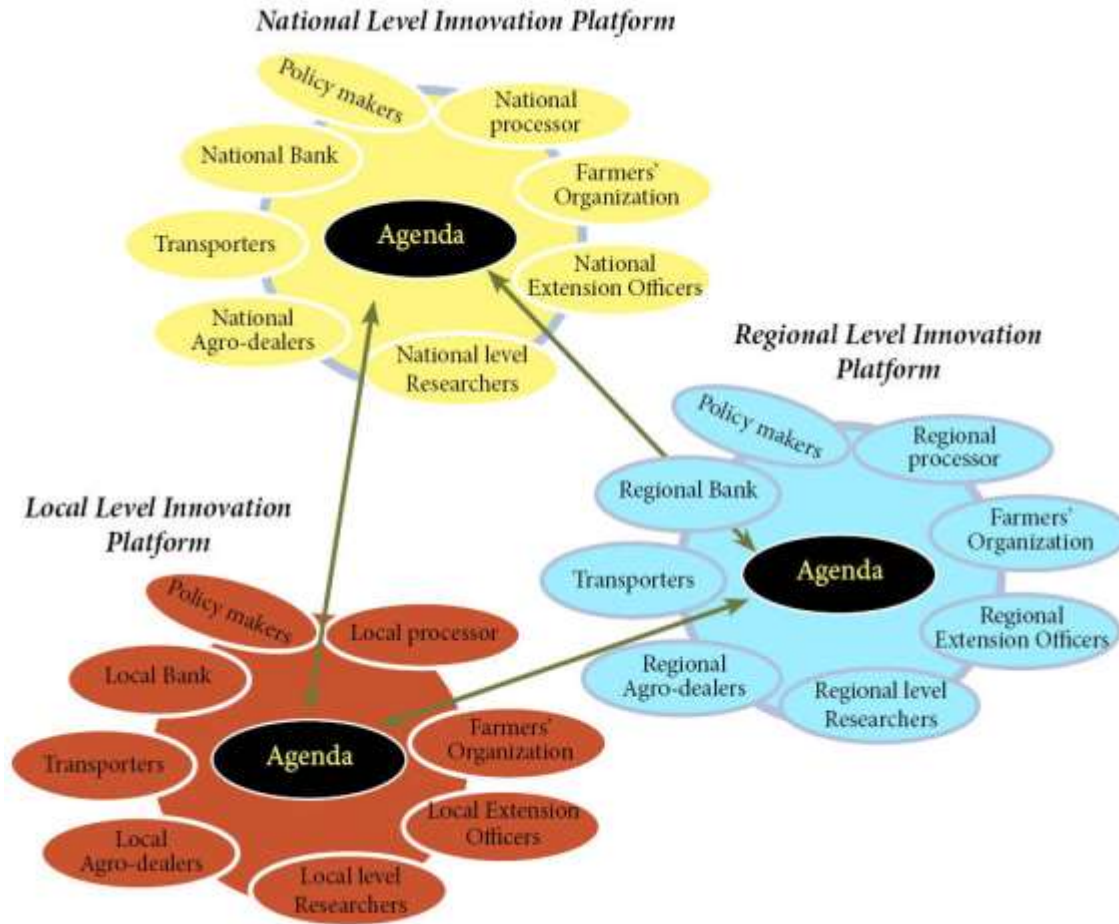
National Level Innovation Platform

Policy makers

National processor

National Bank

Farmers' Organization

Transporters

Agenda

National Extension Officers

National Agro-dealers

National level Researchers

Regional Level Innovation Platform

Policy makers

Regional processor

Regional Bank

Farmers' Organization

Transporters

Agenda

Regional Extension Officers

Regional Agro-dealers

Regional level Researchers

Local Level Innovation Platform

Policy makers

Local processor

Local Bank

Agenda

Farmers' Organization

Transporters

Local Extension Officers

Local Agro-dealers

Local level Researchers